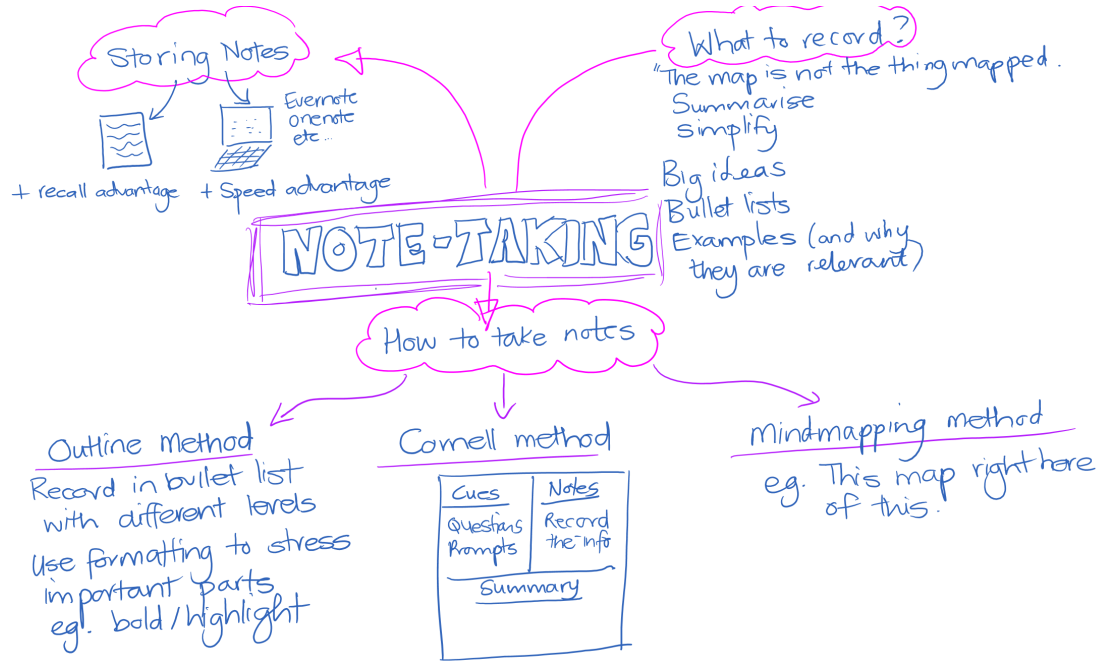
Storing Notes

Evernote
onenote
etc...

+ recall advantage

+ Speed advantage

What to record?

"The map is not the thing mapped.

Summarise
simplify

Big ideas
Bullet lists
Examples (and why they are relevant)

NOTE-TAKING

How to take notes

Outline Method

Record in bullet list with different levels

Use formatting to stress important parts eg. bold / highlight

Cornell method

| Cues | Notes |
|---|---|
| Questions Prompts | Record the info |

Summary

Mindmapping method

eg. This map right here of this.